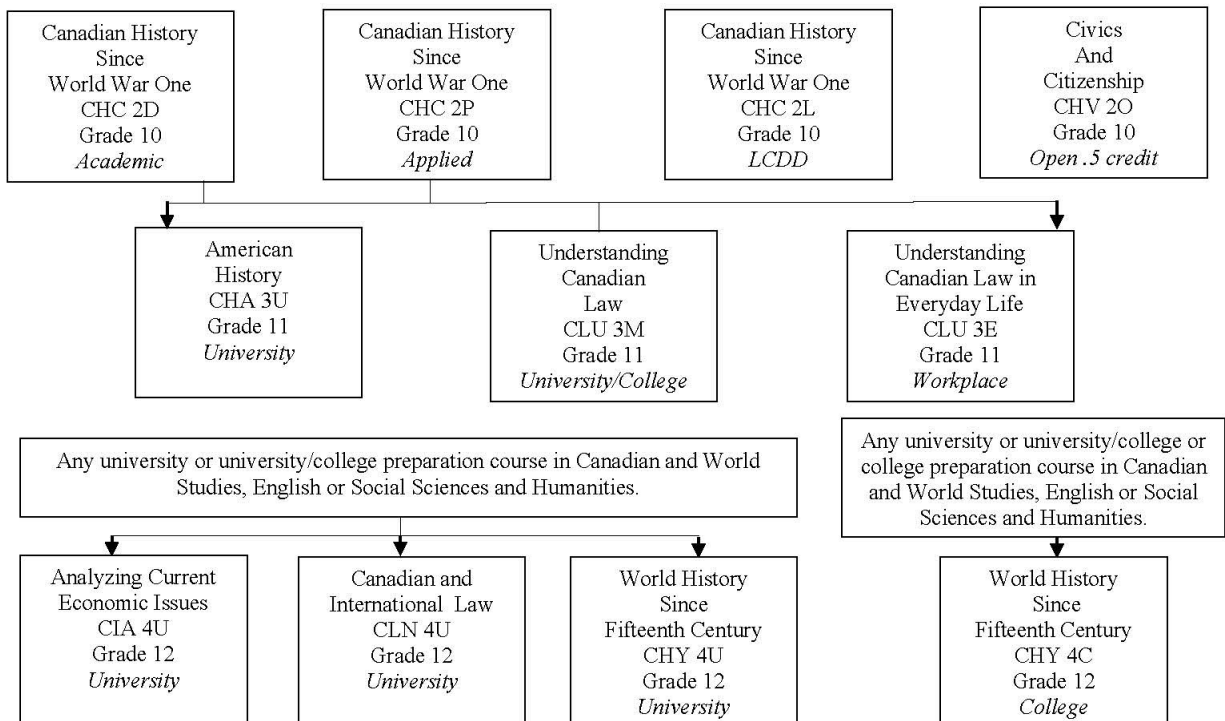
Canadian History Since World War One CHC 2D Grade 10 *Academic*

Canadian History Since World War One CHC 2P Grade 10 *Applied*

Canadian History Since World War One CHC 2L Grade 10 *LCDD*

Civics And Citizenship CHV 2O Grade 10 *Open .5 credit*

American History CHA 3U Grade 11 *University*

Understanding Canadian Law CLU 3M Grade 11 *University/College*

Understanding Canadian Law in Everyday Life CLU 3E Grade 11 *Workplace*

Any university or university/college preparation course in Canadian and World Studies, English or Social Sciences and Humanities.

Any university or university/college or college preparation course in Canadian and World Studies, English or Social Sciences and Humanities.

Analyzing Current Economic Issues CIA 4U Grade 12 *University*

Canadian and International Law CLN 4U Grade 12 *University*

World History Since Fifteenth Century CHY 4U Grade 12 *University*

World History Since Fifteenth Century CHY 4C Grade 12 *College*